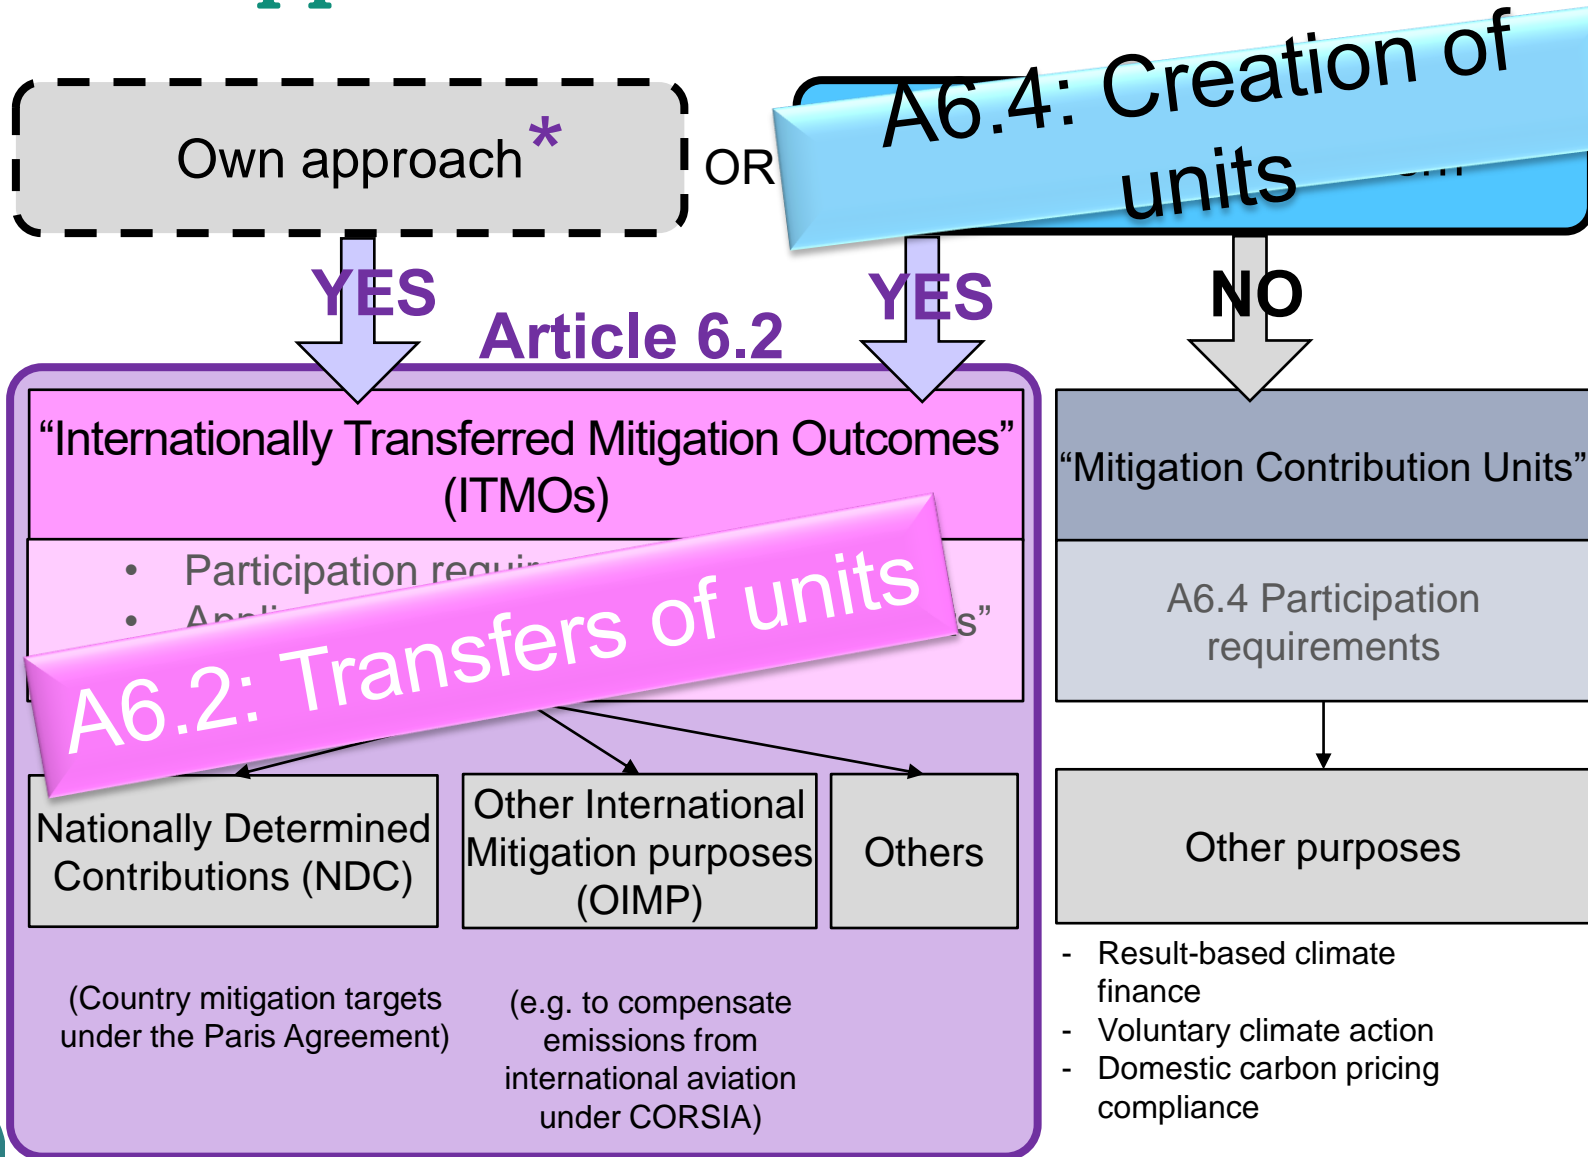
Own approach*

OR

A6.4: Creation of units

YES

YES

NO

Article 6.2

"Internationally Transferred Mitigation Outcomes" (ITMOs)

• Participation requi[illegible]
• Appli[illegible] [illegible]s"

A6.2: Transfers of units

Nationally Determined Contributions (NDC)

Other International Mitigation purposes (OIMP)

Others

(Country mitigation targets under the Paris Agreement)

(e.g. to compensate emissions from international aviation under CORSIA)

"Mitigation Contribution Units"

A6.4 Participation requirements

Other purposes

- Result-based climate finance
- Voluntary climate action
- Domestic carbon pricing compliance